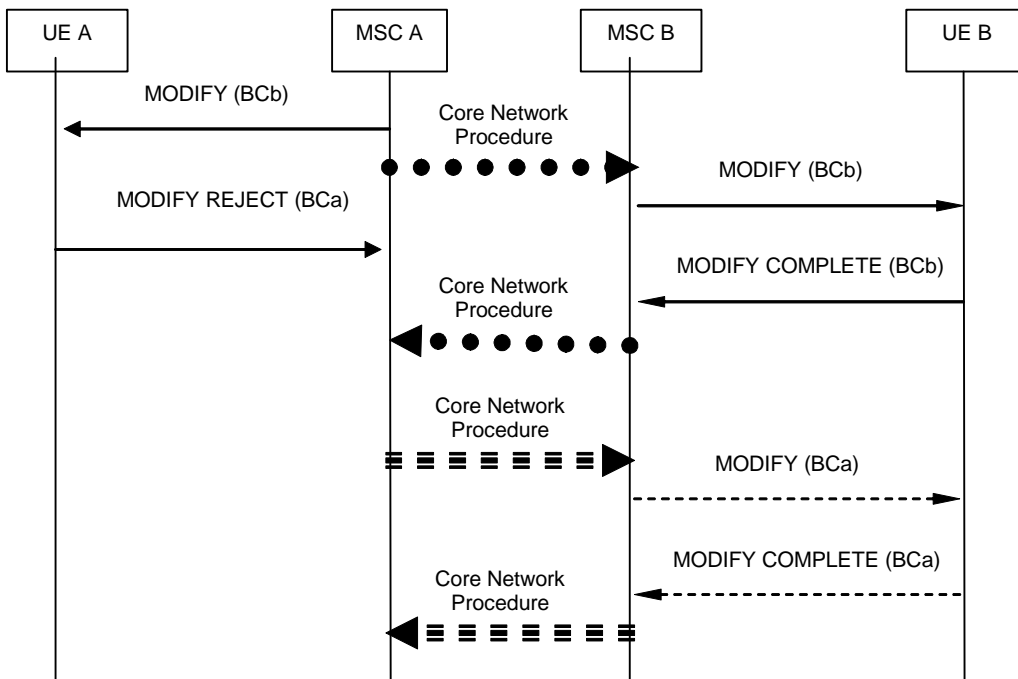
UE A
MSC A
MSC B
UE B

MODIFY (BCb)

Core Network Procedure

MODIFY (BCb)

MODIFY REJECT (BCa)

MODIFY COMPLETE (BCb)

Core Network Procedure

Core Network Procedure

MODIFY (BCa)

MODIFY COMPLETE (BCa)

Core Network Procedure